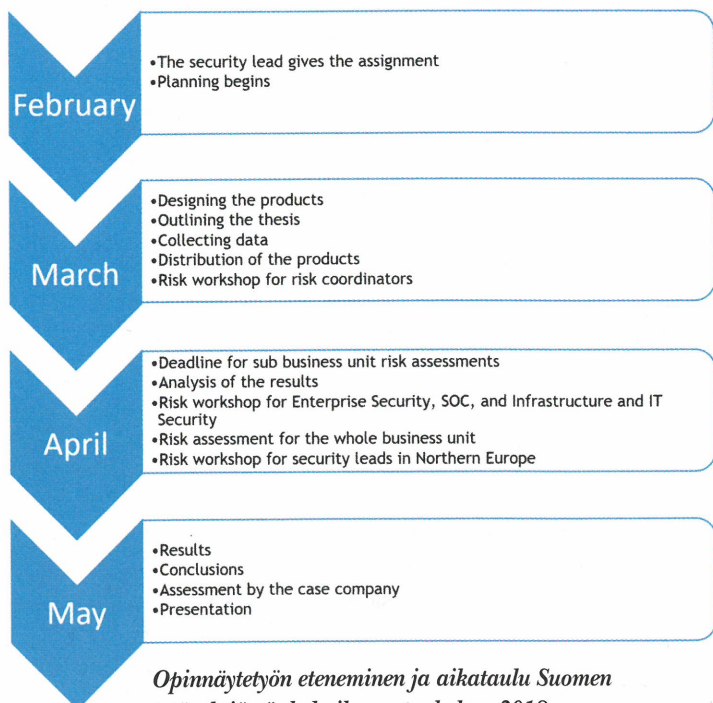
February

•The security lead gives the assignment
•Planning begins

March

•Designing the products
•Outlining the thesis
•Collecting data
•Distribution of the products
•Risk workshop for risk coordinators

April

•Deadline for sub business unit risk assessments
•Analysis of the results
•Risk workshop for Enterprise Security, SOC, and Infrastructure and IT Security
•Risk assessment for the whole business unit
•Risk workshop for security leads in Northern Europe

May

•Results
•Conclusions
•Assessment by the case company
•Presentation

Opinnäytetyön eteneminen ja aikataulu Suomen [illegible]